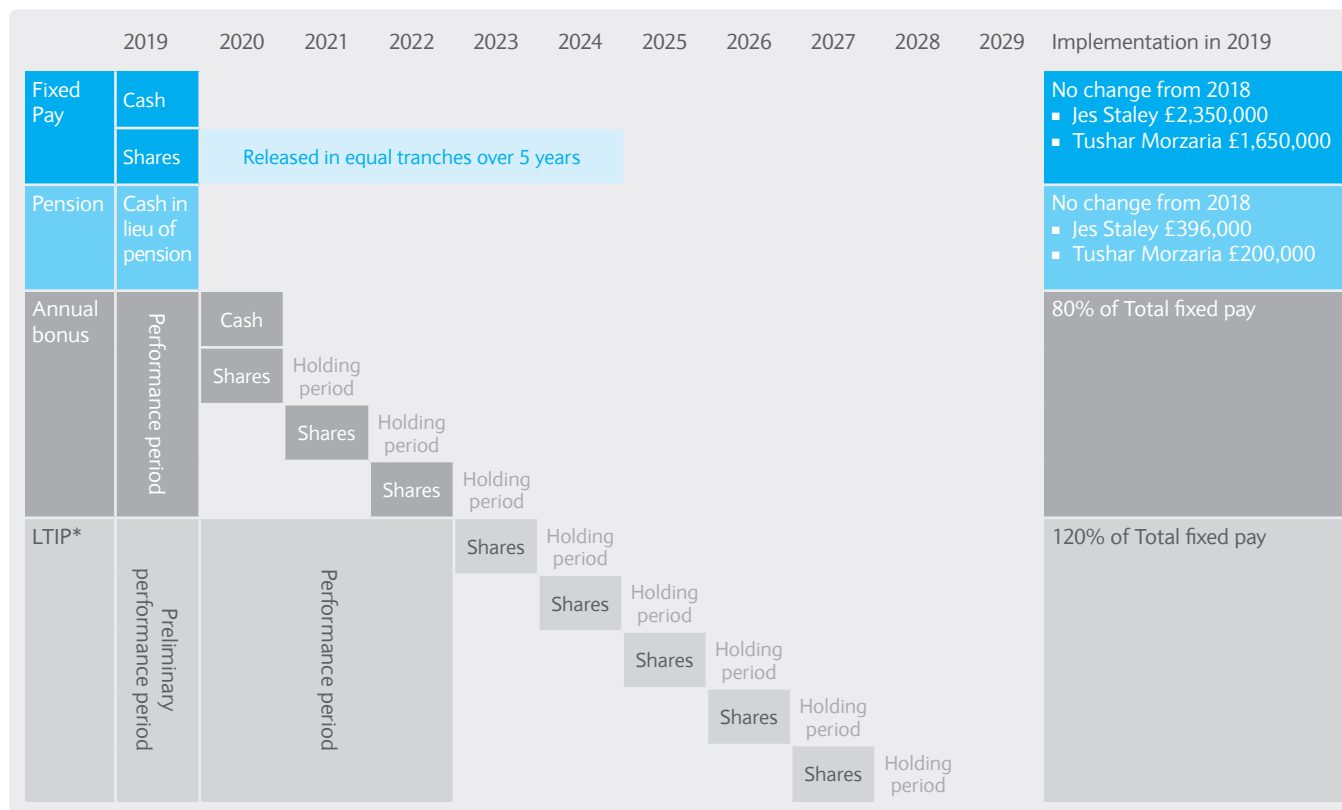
2019 2020 2021 2022 2023 2024 2025 2026 2027 2028 2029 Implementation in 2019

Fixed Pay | Cash

Shares | Released in equal tranches over 5 years

No change from 2018
▪ Jes Staley £2,350,000
▪ Tushar Morzaria £1,650,000

Pension | Cash in lieu of pension

No change from 2018
▪ Jes Staley £396,000
▪ Tushar Morzaria £200,000

Annual bonus | Performance period | Cash

Shares Holding period
Shares Holding period
Shares Holding period

80% of Total fixed pay

LTIP* | Preliminary performance period | Performance period

Shares Holding period
Shares Holding period
Shares Holding period
Shares Holding period
Shares Holding period

120% of Total fixed pay